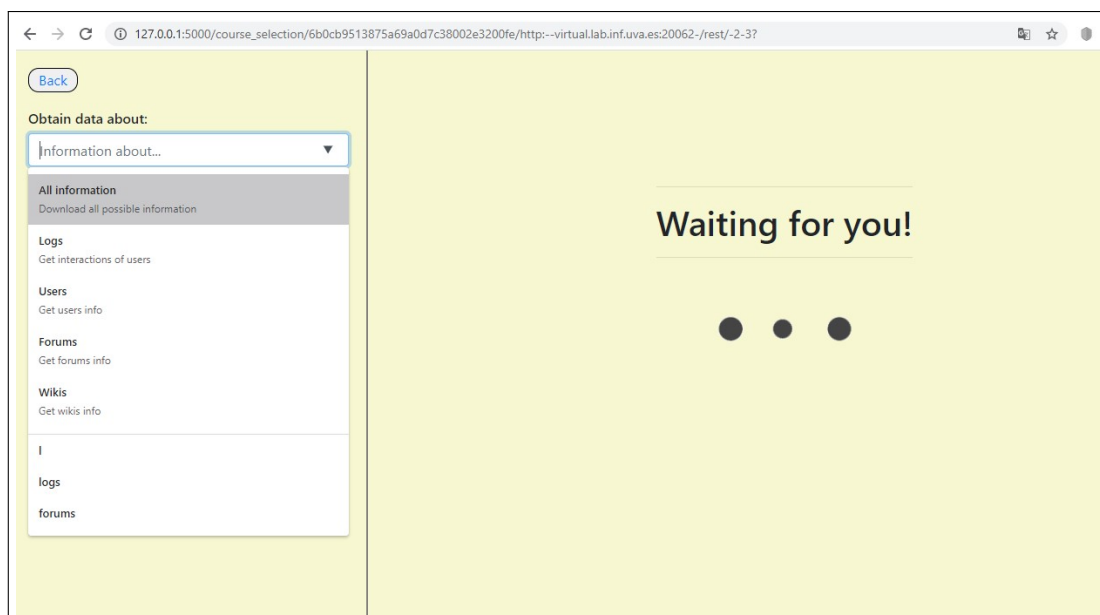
127.0.0.1:5000/course_selection/6b0cb9513875a69a0d7c38002e3200fe/http:--virtual.lab.inf.uva.es:20062-/rest/-2-3?

Back

Obtain data about:

Information about...

All information
Download all possible information

Logs
Get interactions of users

Users
Get users info

Forums
Get forums info

Wikis
Get wikis info

l

logs

forums

Waiting for you!